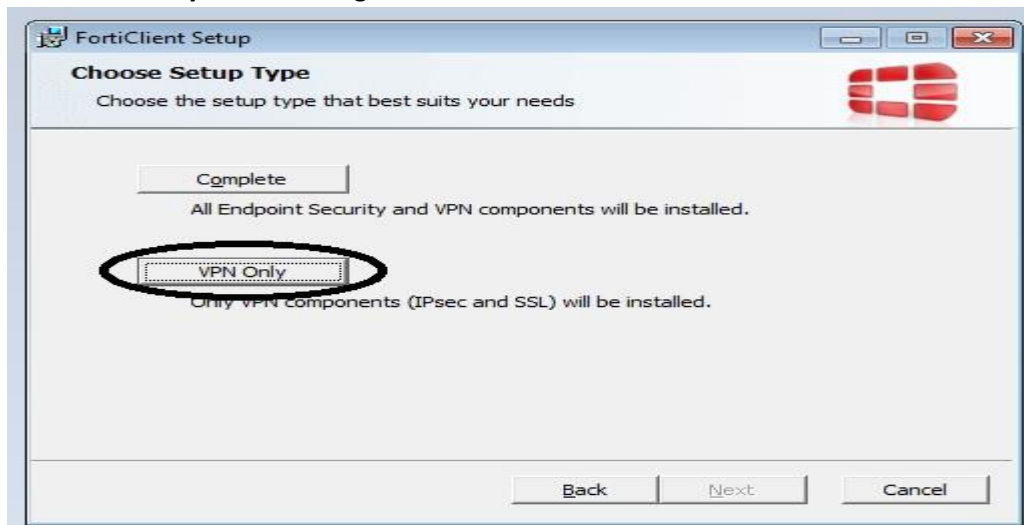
FortiClient Setup

Choose Setup Type

Choose the setup type that best suits your needs

Complete

All Endpoint Security and VPN components will be installed.

VPN Only

Only VPN components (IPsec and SSL) will be installed.

Back

Next

Cancel